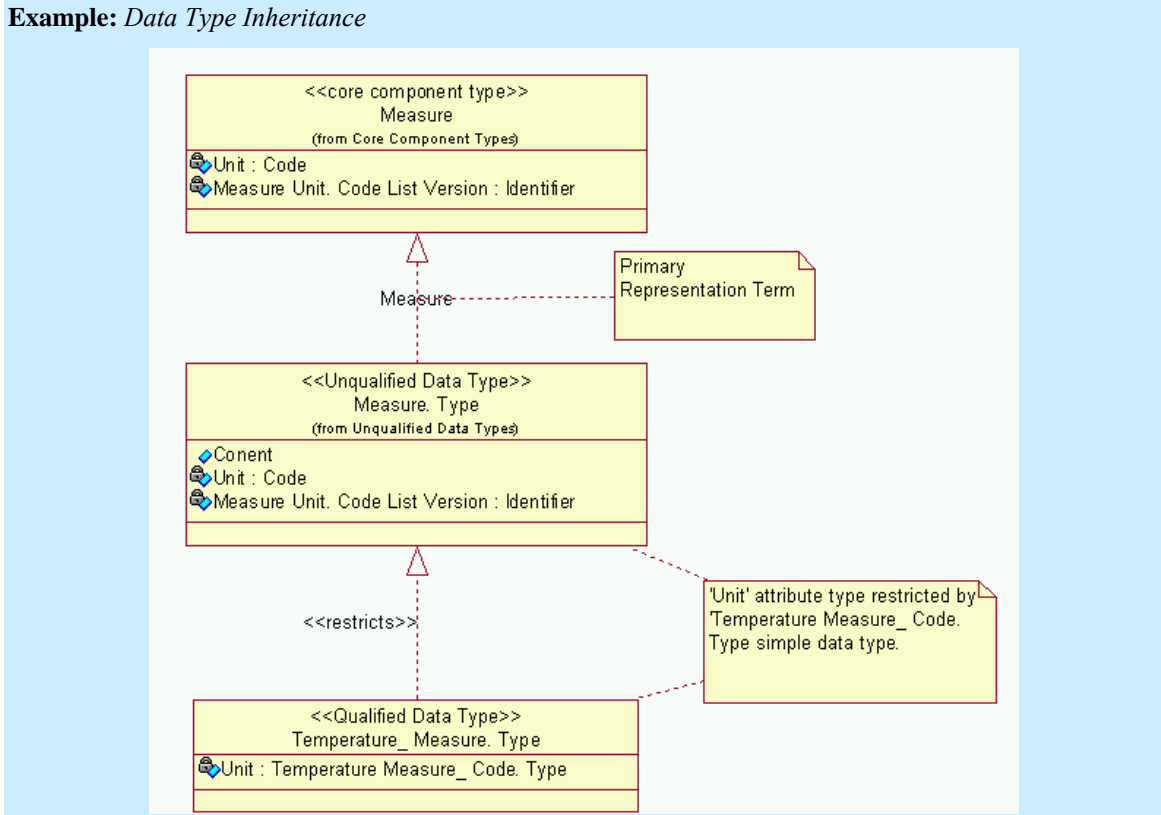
**Example:** *Data Type Inheritance*

<<core component type>>
Measure
(from Core Component Types)
Unit : Code
Measure Unit. Code List Version : Identifier

Measure

Primary
Representation Term

<<Unqualified Data Type>>
Measure. Type
(from Unqualified Data Types)
Conent
Unit : Code
Measure Unit. Code List Version : Identifier

<<restricts>>

'Unit' attribute type restricted by 'Temperature Measure_ Code. Type simple data type.

<<Qualified Data Type>>
Temperature_ Measure. Type
Unit : Temperature Measure_ Code. Type